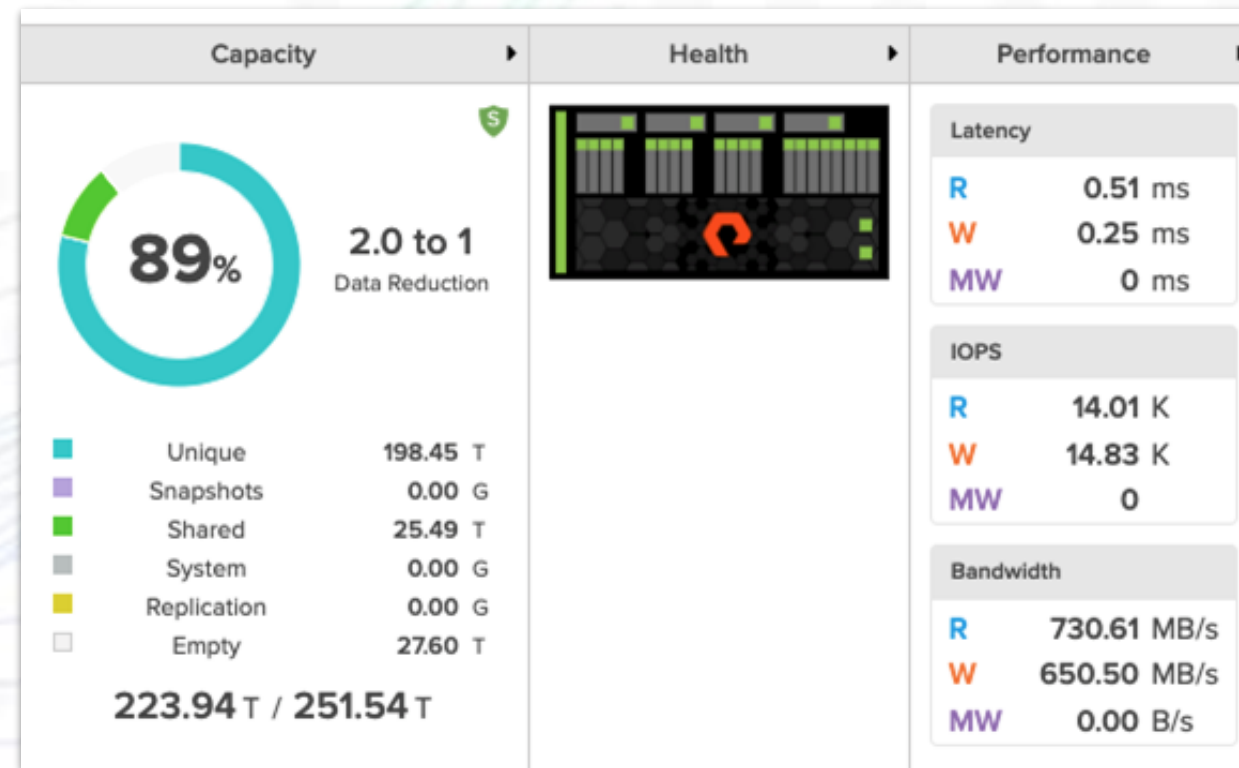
Capacity

S

89%

2.0 to 1
Data Reduction

| | | |
|---|---|---|
| Unique | 198.45 | T |
| Snapshots | 0.00 | G |
| Shared | 25.49 | T |
| System | 0.00 | G |
| Replication | 0.00 | G |
| Empty | 27.60 | T |

223.94 T / 251.54 T

Health

Performance

Latency
R 0.51 ms
W 0.25 ms
MW 0 ms

IOPS
R 14.01 K
W 14.83 K
MW 0

Bandwidth
R 730.61 MB/s
W 650.50 MB/s
MW 0.00 B/s